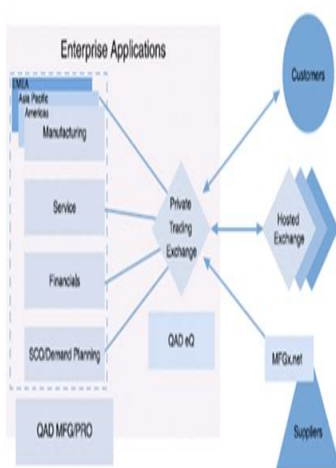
Enterprise Applications

EMEA
Asia Pacific
Americas
Manufacturing

Service

Financials

SCO/Demand Planning

Private Trading Exchange

QAD eQ

QAD MFG/PRO

Customers

Hosted Exchange

MFGx.net

Suppliers